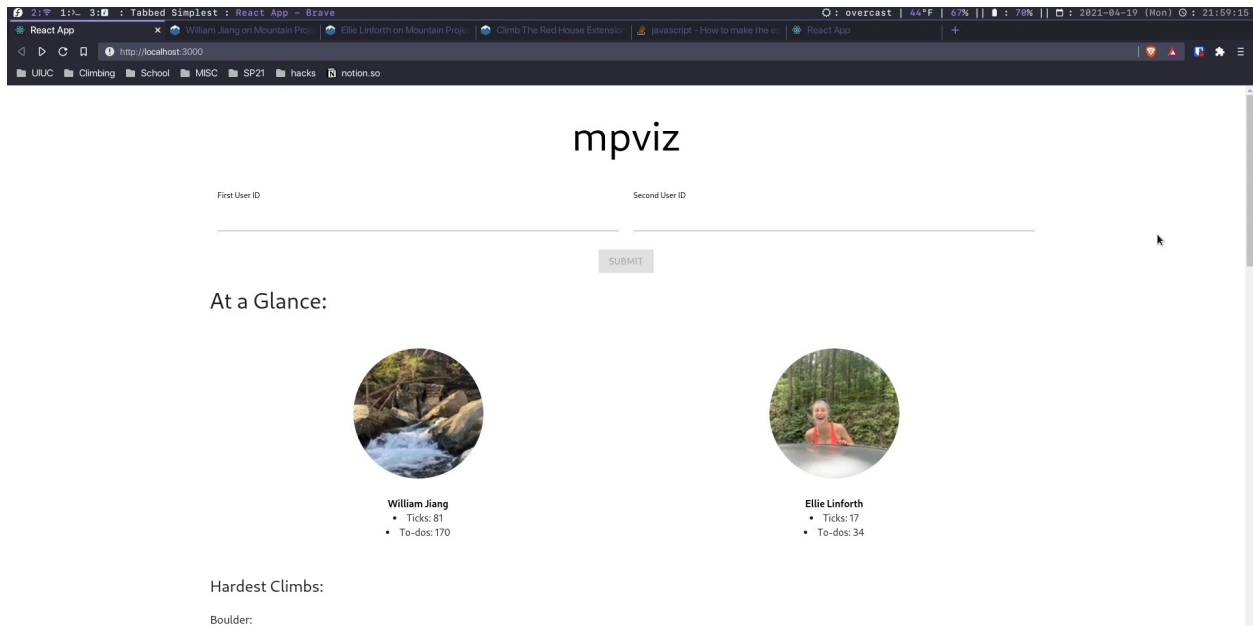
2: 1:>_ 3: : Tabbed Simplest : React App - Brave
overcast | 44°F | 67% || : 70% || : 2021-04-19 (Mon) : 21:59:15

React App ×
William Jiang on Mountain Proj
Ellie Linforth on Mountain Proje
Climb The Red House Extension
javascript - How to make the e
React App
+

http://localhost:3000

UIUC Climbing School MISC SP21 hacks notion.so

mpviz

First User ID

Second User ID

SUBMIT

At a Glance:

William Jiang
• Ticks: 81
• To-dos: 170

Ellie Linforth
• Ticks: 17
• To-dos: 34

Hardest Climbs:

Boulder: